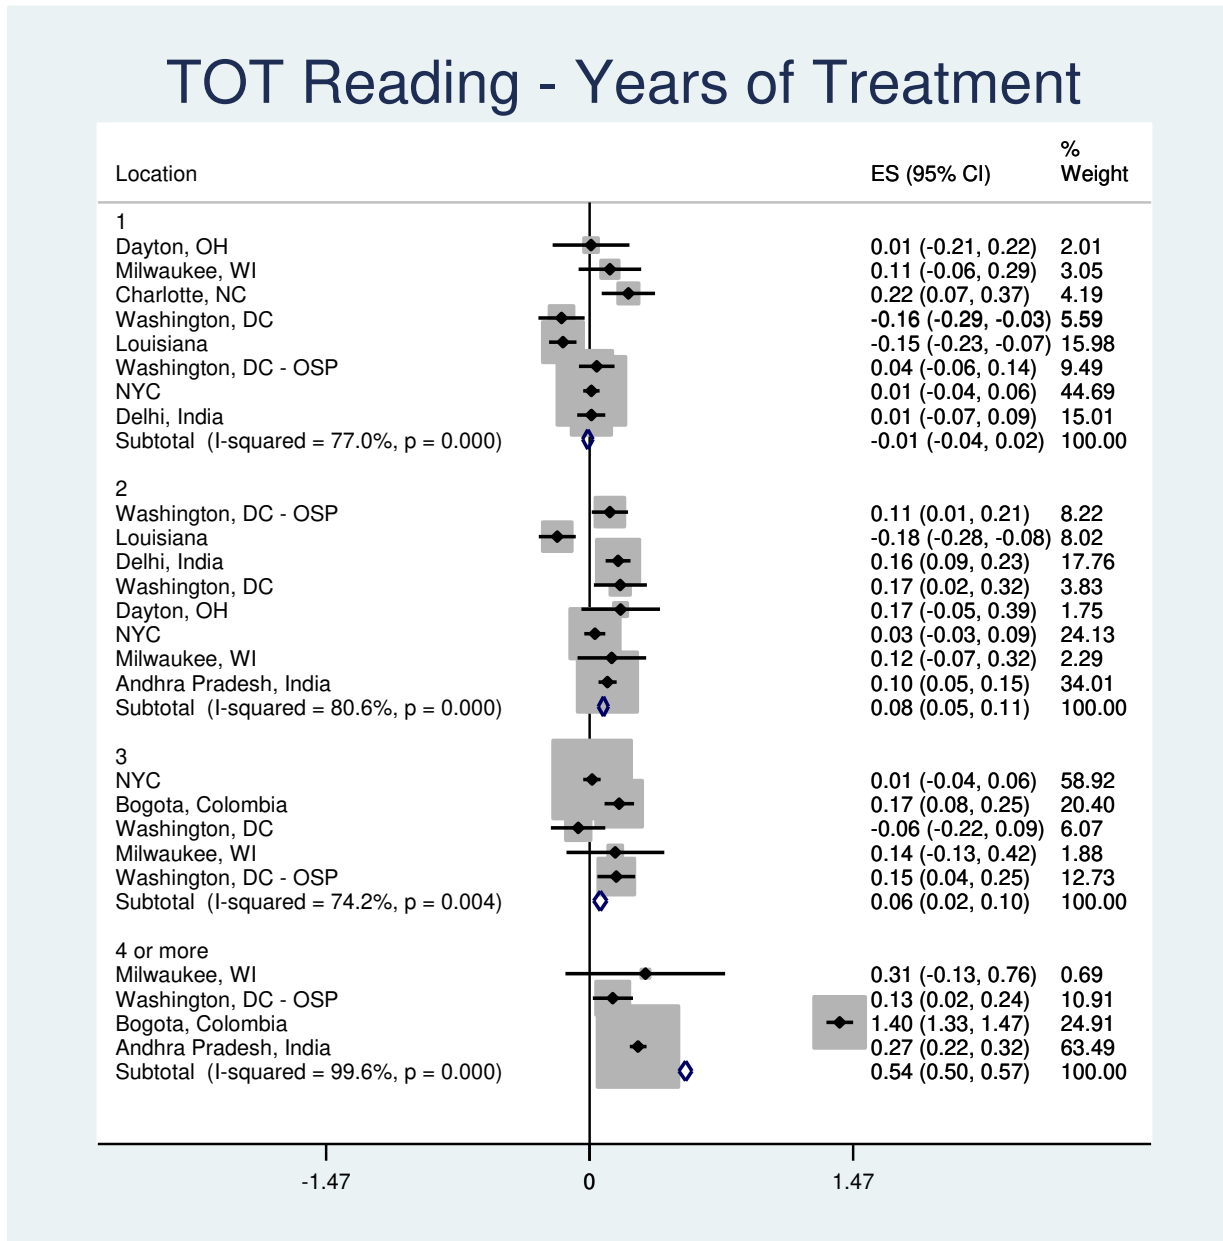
TOT Reading - Years of Treatment

| Location | ES (95% CI) | % Weight |
|---|---|---|
| 1 | | |
| Dayton, OH | 0.01 (-0.21, 0.22) | 2.01 |
| Milwaukee, WI | 0.11 (-0.06, 0.29) | 3.05 |
| Charlotte, NC | 0.22 (0.07, 0.37) | 4.19 |
| Washington, DC | -0.16 (-0.29, -0.03) | 5.59 |
| Louisiana | -0.15 (-0.23, -0.07) | 15.98 |
| Washington, DC - OSP | 0.04 (-0.06, 0.14) | 9.49 |
| NYC | 0.01 (-0.04, 0.06) | 44.69 |
| Delhi, India | 0.01 (-0.07, 0.09) | 15.01 |
| Subtotal (I-squared = 77.0%, p = 0.000) | -0.01 (-0.04, 0.02) | 100.00 |
| 2 | | |
| Washington, DC - OSP | 0.11 (0.01, 0.21) | 8.22 |
| Louisiana | -0.18 (-0.28, -0.08) | 8.02 |
| Delhi, India | 0.16 (0.09, 0.23) | 17.76 |
| Washington, DC | 0.17 (0.02, 0.32) | 3.83 |
| Dayton, OH | 0.17 (-0.05, 0.39) | 1.75 |
| NYC | 0.03 (-0.03, 0.09) | 24.13 |
| Milwaukee, WI | 0.12 (-0.07, 0.32) | 2.29 |
| Andhra Pradesh, India | 0.10 (0.05, 0.15) | 34.01 |
| Subtotal (I-squared = 80.6%, p = 0.000) | 0.08 (0.05, 0.11) | 100.00 |
| 3 | | |
| NYC | 0.01 (-0.04, 0.06) | 58.92 |
| Bogota, Colombia | 0.17 (0.08, 0.25) | 20.40 |
| Washington, DC | -0.06 (-0.22, 0.09) | 6.07 |
| Milwaukee, WI | 0.14 (-0.13, 0.42) | 1.88 |
| Washington, DC - OSP | 0.15 (0.04, 0.25) | 12.73 |
| Subtotal (I-squared = 74.2%, p = 0.004) | 0.06 (0.02, 0.10) | 100.00 |
| 4 or more | | |
| Milwaukee, WI | 0.31 (-0.13, 0.76) | 0.69 |
| Washington, DC - OSP | 0.13 (0.02, 0.24) | 10.91 |
| Bogota, Colombia | 1.40 (1.33, 1.47) | 24.91 |
| Andhra Pradesh, India | 0.27 (0.22, 0.32) | 63.49 |
| Subtotal (I-squared = 99.6%, p = 0.000) | 0.54 (0.50, 0.57) | 100.00 |

-1.47 0 1.47